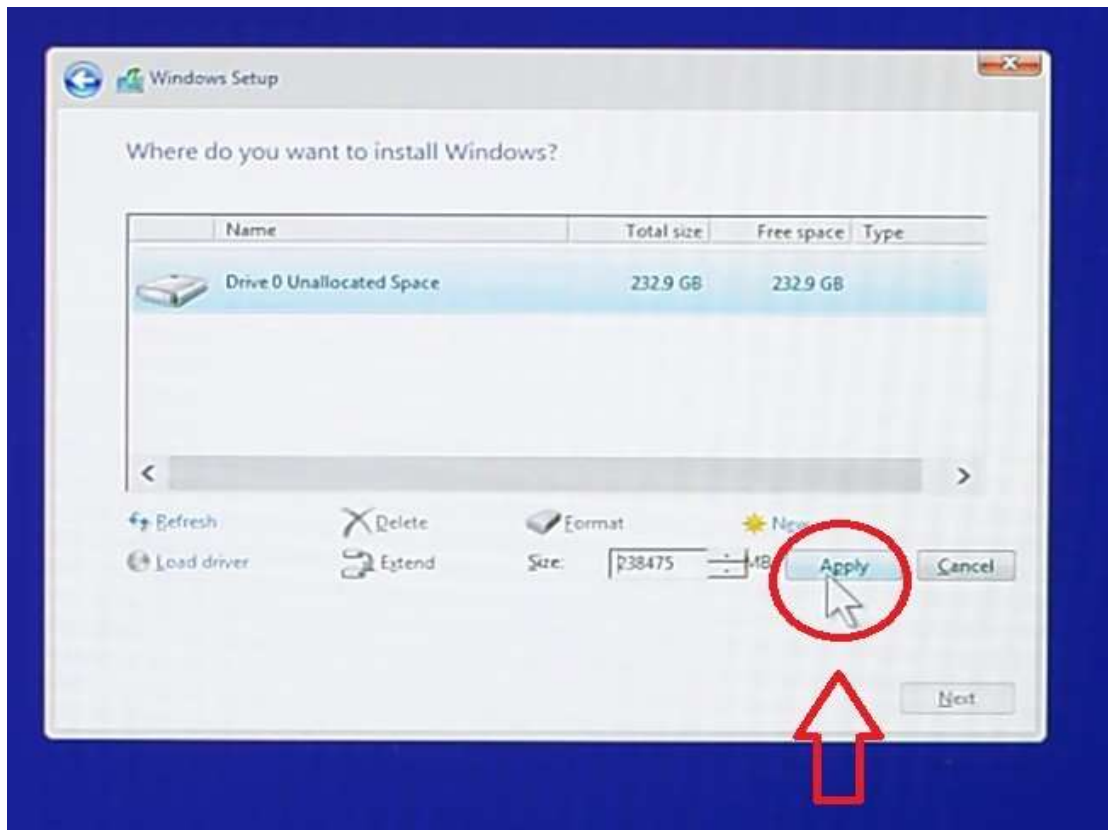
Windows Setup

Where do you want to install Windows?

| Name | Total size | Free space | Type |
|---|---|---|---|
| Drive 0 Unallocated Space | 232.9 GB | 232.9 GB | |

Refresh
Delete
Format
New
Load driver
Extend
Size: 238475 MB
Apply
Cancel

Next